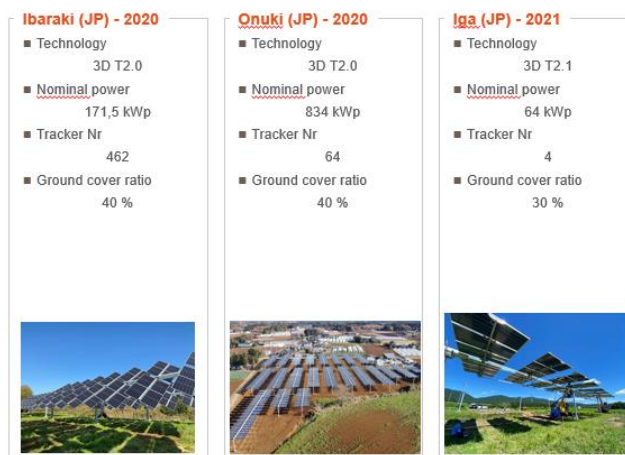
Ibaraki (JP) - 2020

■ Technology
3D T2.0
■ Nominal power
171,5 kWp
■ Tracker Nr
462
■ Ground cover ratio
40 %

Onuki (JP) - 2020

■ Technology
3D T2.0
■ Nominal power
834 kWp
■ Tracker Nr
64
■ Ground cover ratio
40 %

Iga (JP) - 2021

■ Technology
3D T2.1
■ Nominal power
64 kWp
■ Tracker Nr
4
■ Ground cover ratio
30 %